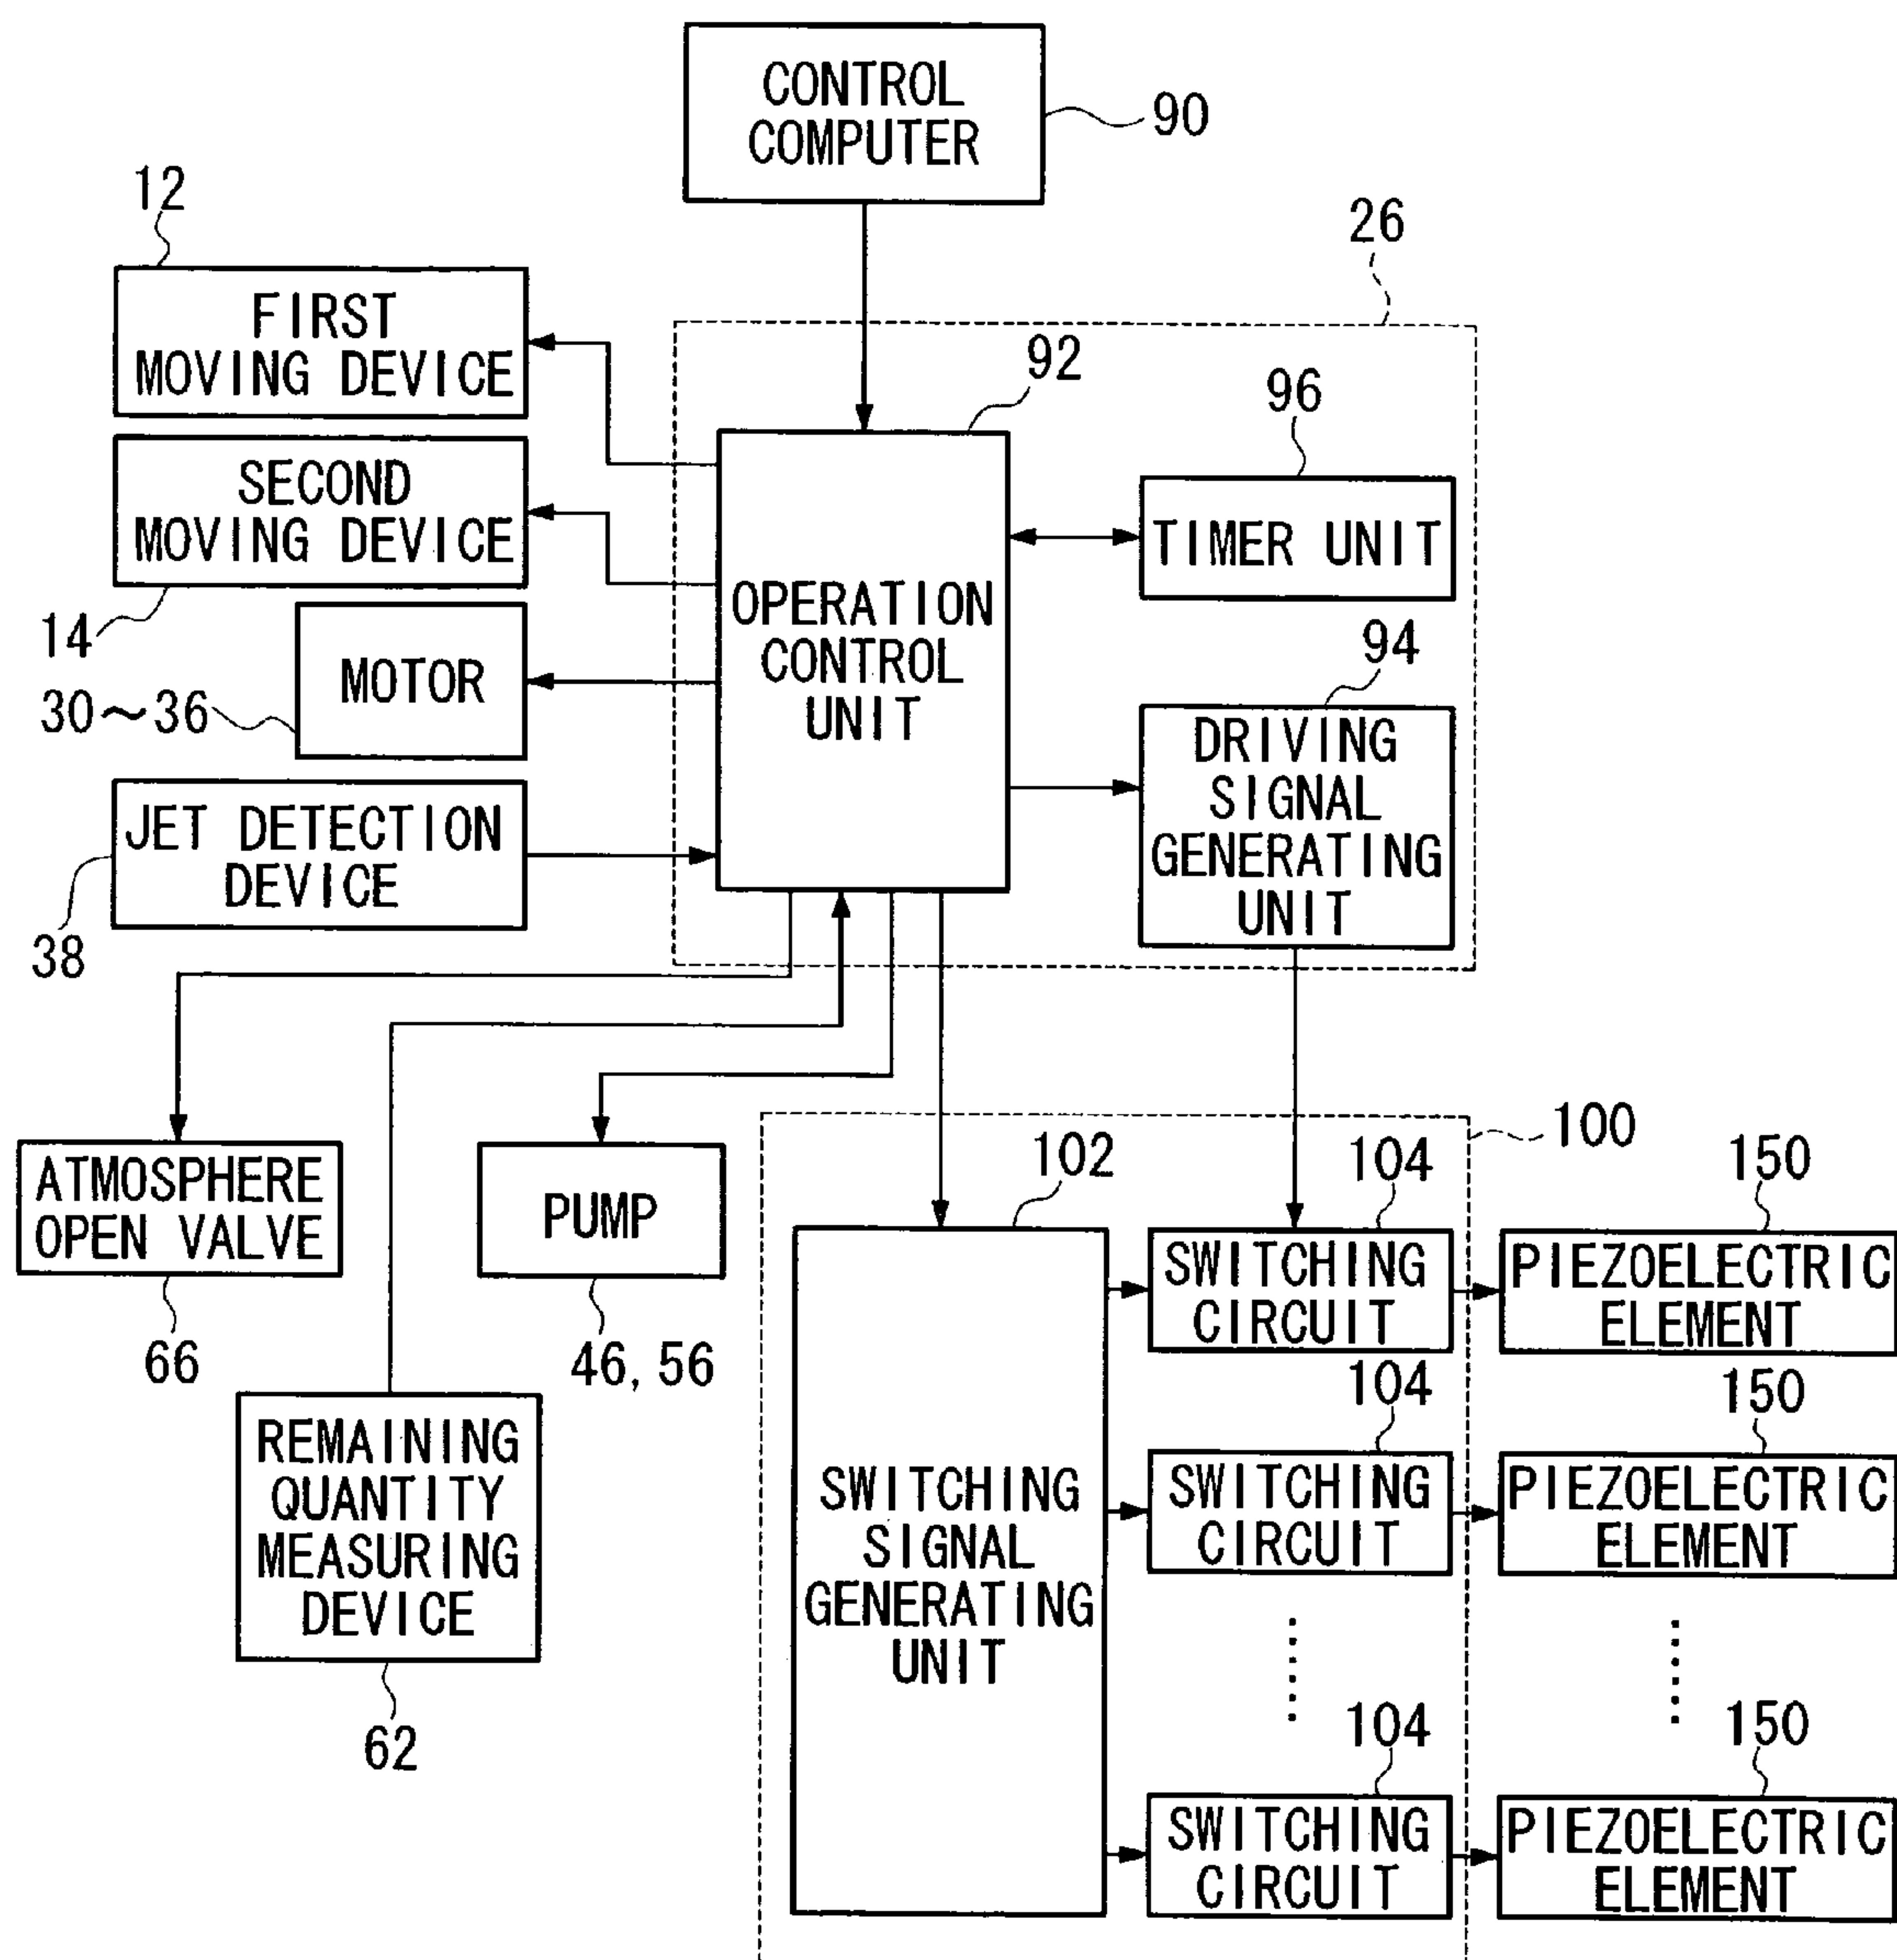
CONTROL COMPUTER

90

12

26

FIRST MOVING DEVICE

92

96

SECOND MOVING DEVICE

TIMER UNIT

OPERATION CONTROL UNIT

14

94

MOTOR

30～36

DRIVING SIGNAL GENERATING UNIT

JET DETECTION DEVICE

38

100

102

104

150

ATMOSPHERE OPEN VALVE

PUMP

SWITCHING CIRCUIT

PIEZOELECTRIC ELEMENT

66

46, 56

104

150

REMAINING QUANTITY MEASURING DEVICE

SWITCHING SIGNAL GENERATING UNIT

SWITCHING CIRCUIT

PIEZOELECTRIC ELEMENT

104

150

62

SWITCHING CIRCUIT

PIEZOELECTRIC ELEMENT